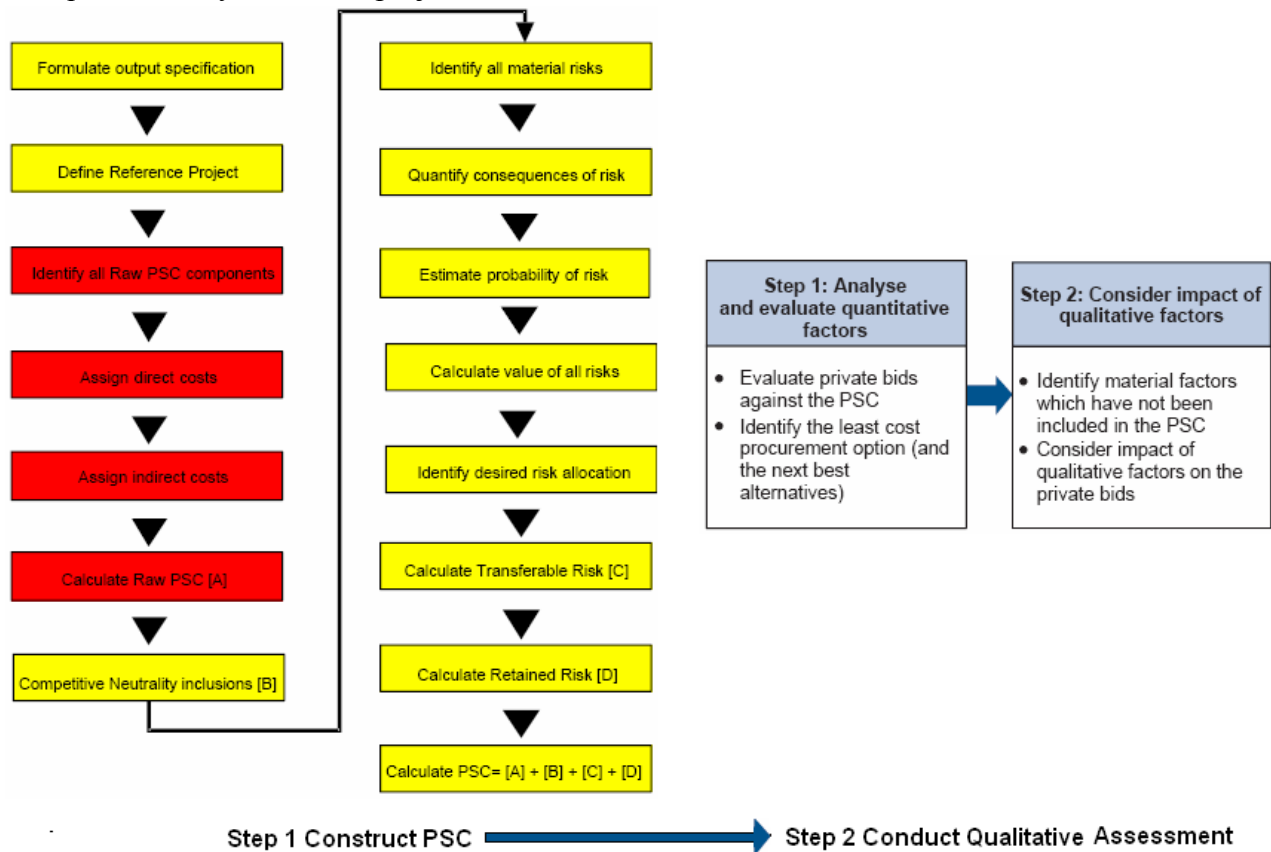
Formulate output specification

Define Reference Project

Identify all Raw PSC components

Assign direct costs

Assign indirect costs

Calculate Raw PSC [A]

Competitive Neutrality inclusions [B]

Identify all material risks

Quantify consequences of risk

Estimate probability of risk

Calculate value of all risks

Identify desired risk allocation

Calculate Transferable Risk [C]

Calculate Retained Risk [D]

Calculate PSC= [A] + [B] + [C] + [D]

Step 1: Analyse and evaluate quantitative factors

- Evaluate private bids against the PSC
- Identify the least cost procurement option (and the next best alternatives)

Step 2: Consider impact of qualitative factors

- Identify material factors which have not been included in the PSC
- Consider impact of qualitative factors on the private bids

Step 1 Construct PSC

Step 2 Conduct Qualitative Assessment